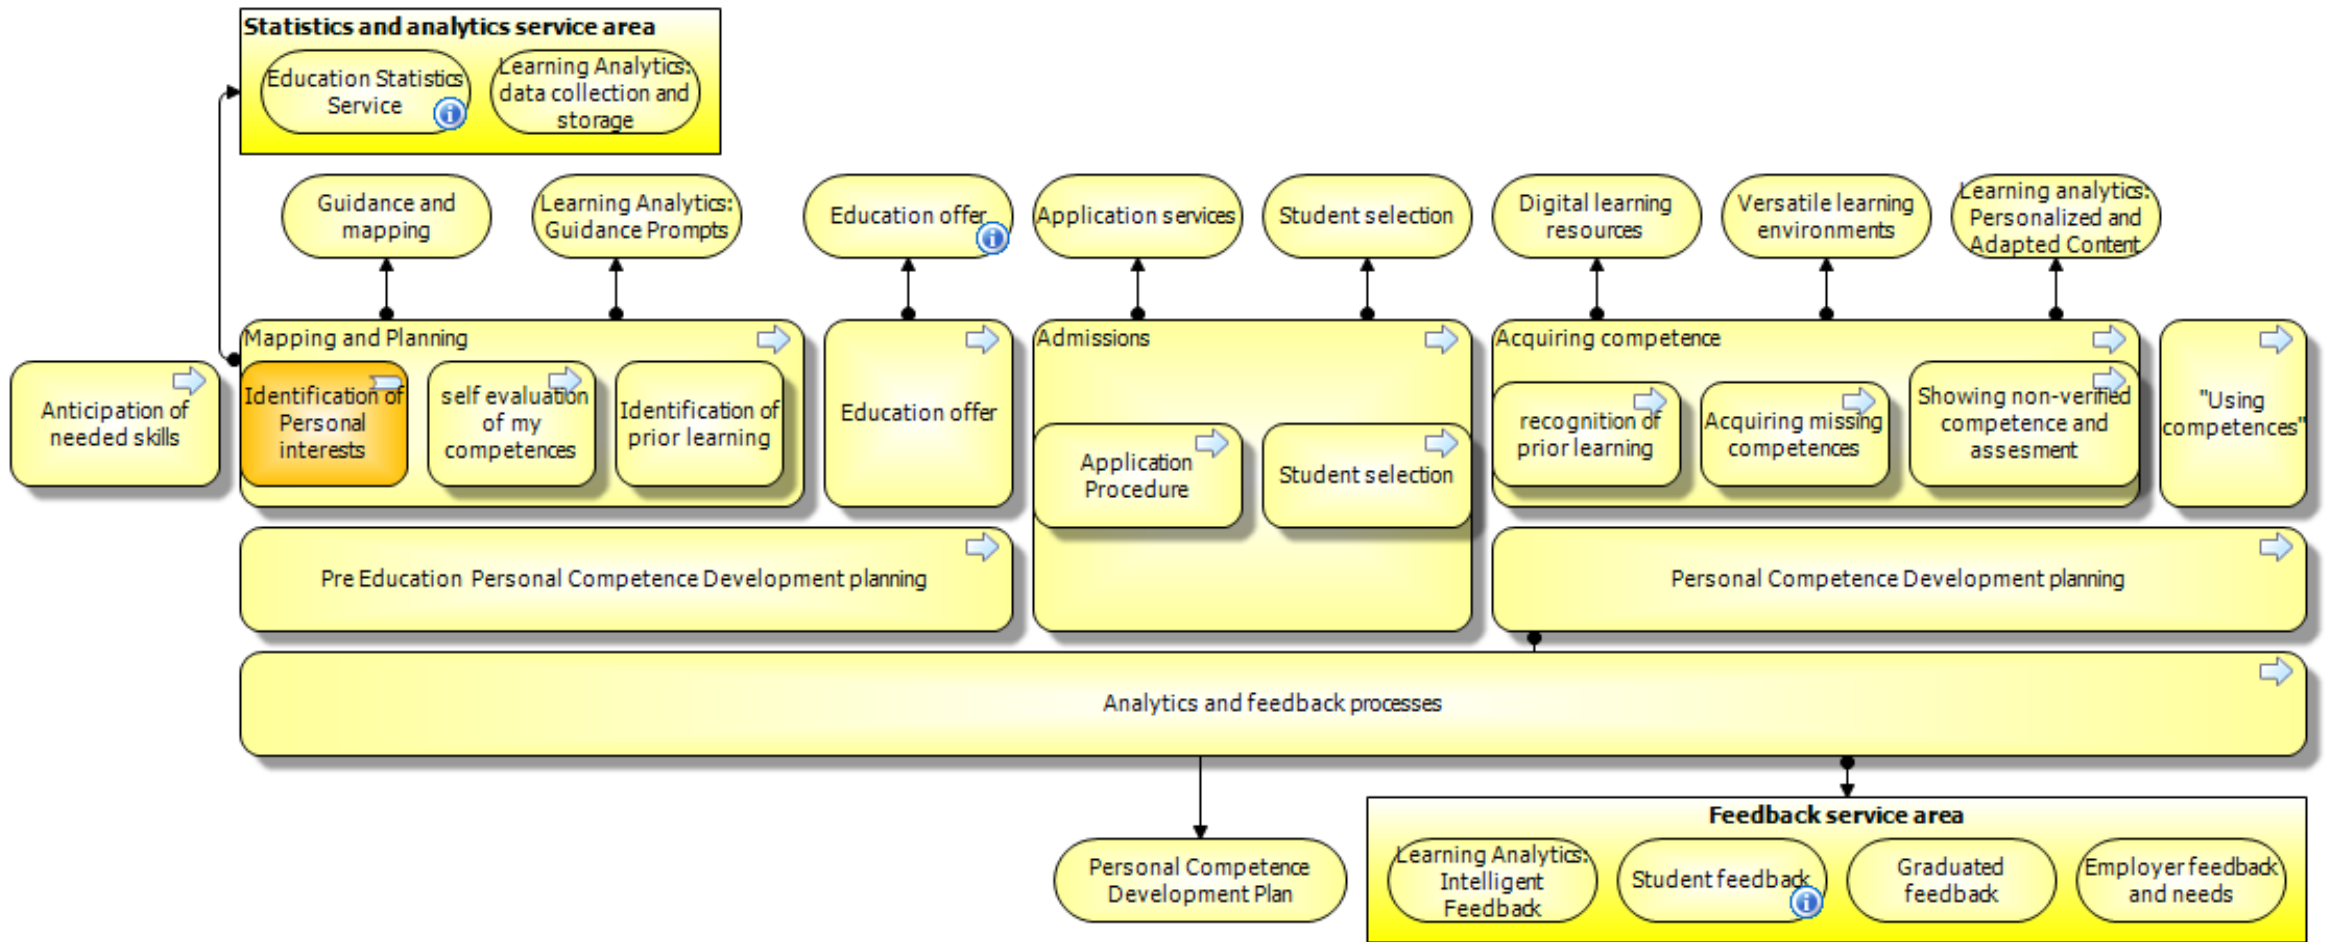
Statistics and analytics service area

Education Statistics Service

Learning Analytics: data collection and storage

Guidance and mapping

Learning Analytics: Guidance Prompts

Education offer

Application services

Student selection

Digital learning resources

Versatile learning environments

Learning analytics: Personalized and Adapted Content

Anticipation of needed skills

Mapping and Planning

Identification of Personal interests

self evaluation of my competences

Identification of prior learning

Education offer

Admissions

Application Procedure

Student selection

Acquiring competence

recognition of prior learning

Acquiring missing competences

Showing non-verified competence and assesment

"Using competences"

Pre Education Personal Competence Development planning

Personal Competence Development planning

Analytics and feedback processes

Personal Competence Development Plan

Feedback service area

Learning Analytics: Intelligent Feedback

Student feedback

Graduated feedback

Employer feedback and needs